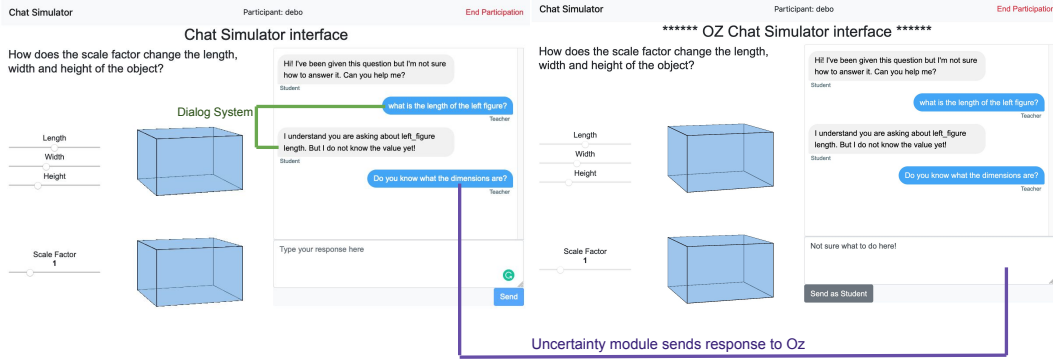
Chat Simulator

Participant: debo

End Participation

Chat Simulator interface

How does the scale factor change the length, width and height of the object?

Dialog System

Length

Width

Height

Scale Factor
1

Hi! I've been given this question but I'm not sure how to answer it. Can you help me?

Student

what is the length of the left figure?

Teacher

I understand you are asking about left_figure length. But I do not know the value yet!

Student

Do you know what the dimensions are?

Teacher

Type your response here

Send

Chat Simulator

Participant: debo

End Participation

****** OZ Chat Simulator interface ******

How does the scale factor change the length, width and height of the object?

Length

Width

Height

Scale Factor
1

Hi! I've been given this question but I'm not sure how to answer it. Can you help me?

Student

what is the length of the left figure?

Teacher

I understand you are asking about left_figure length. But I do not know the value yet!

Student

Do you know what the dimensions are?

Teacher

Not sure what to do here!

Send as Student

Uncertainty module sends response to Oz